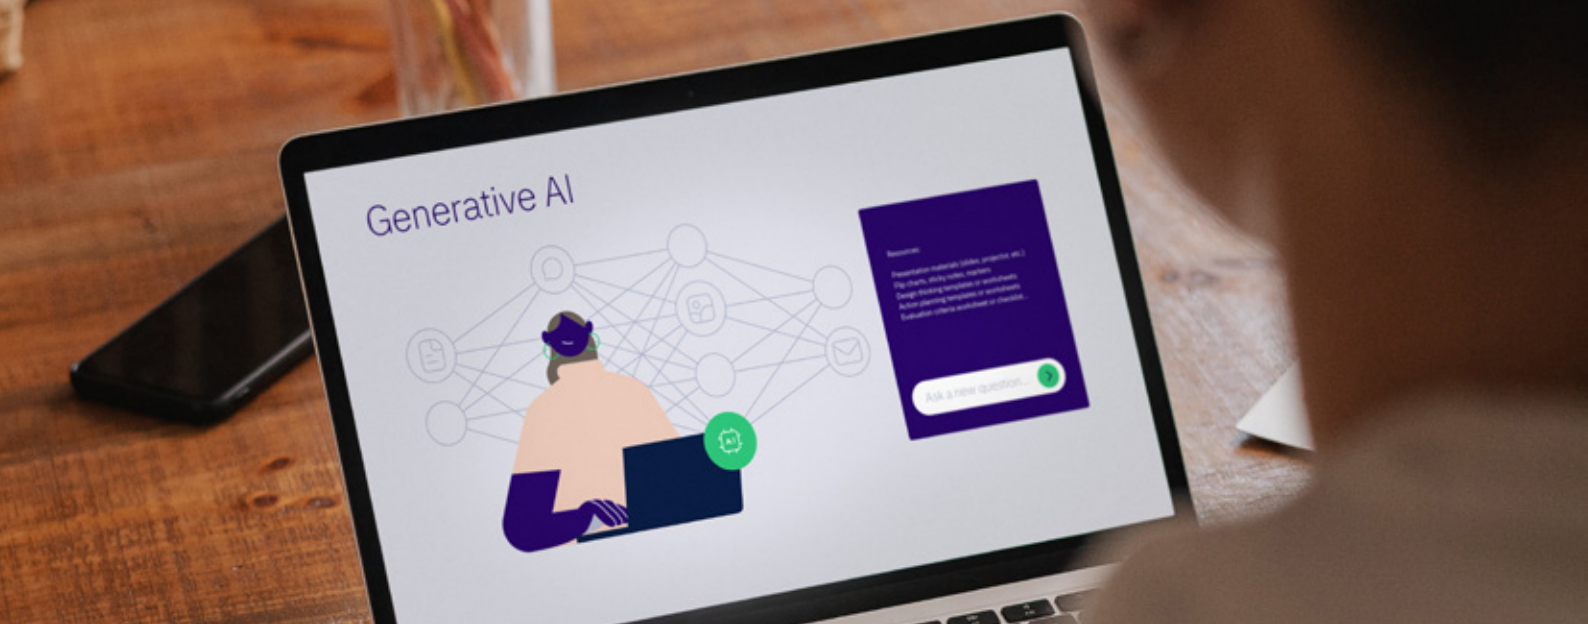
Generative AI

Resources:
Presentation materials (slides, projector, etc.)
Flip charts, sticky notes, markers
Design thinking templates or worksheets
Action planning templates or worksheets
Evaluation criteria worksheet or checklist...

Ask a new question...

AI